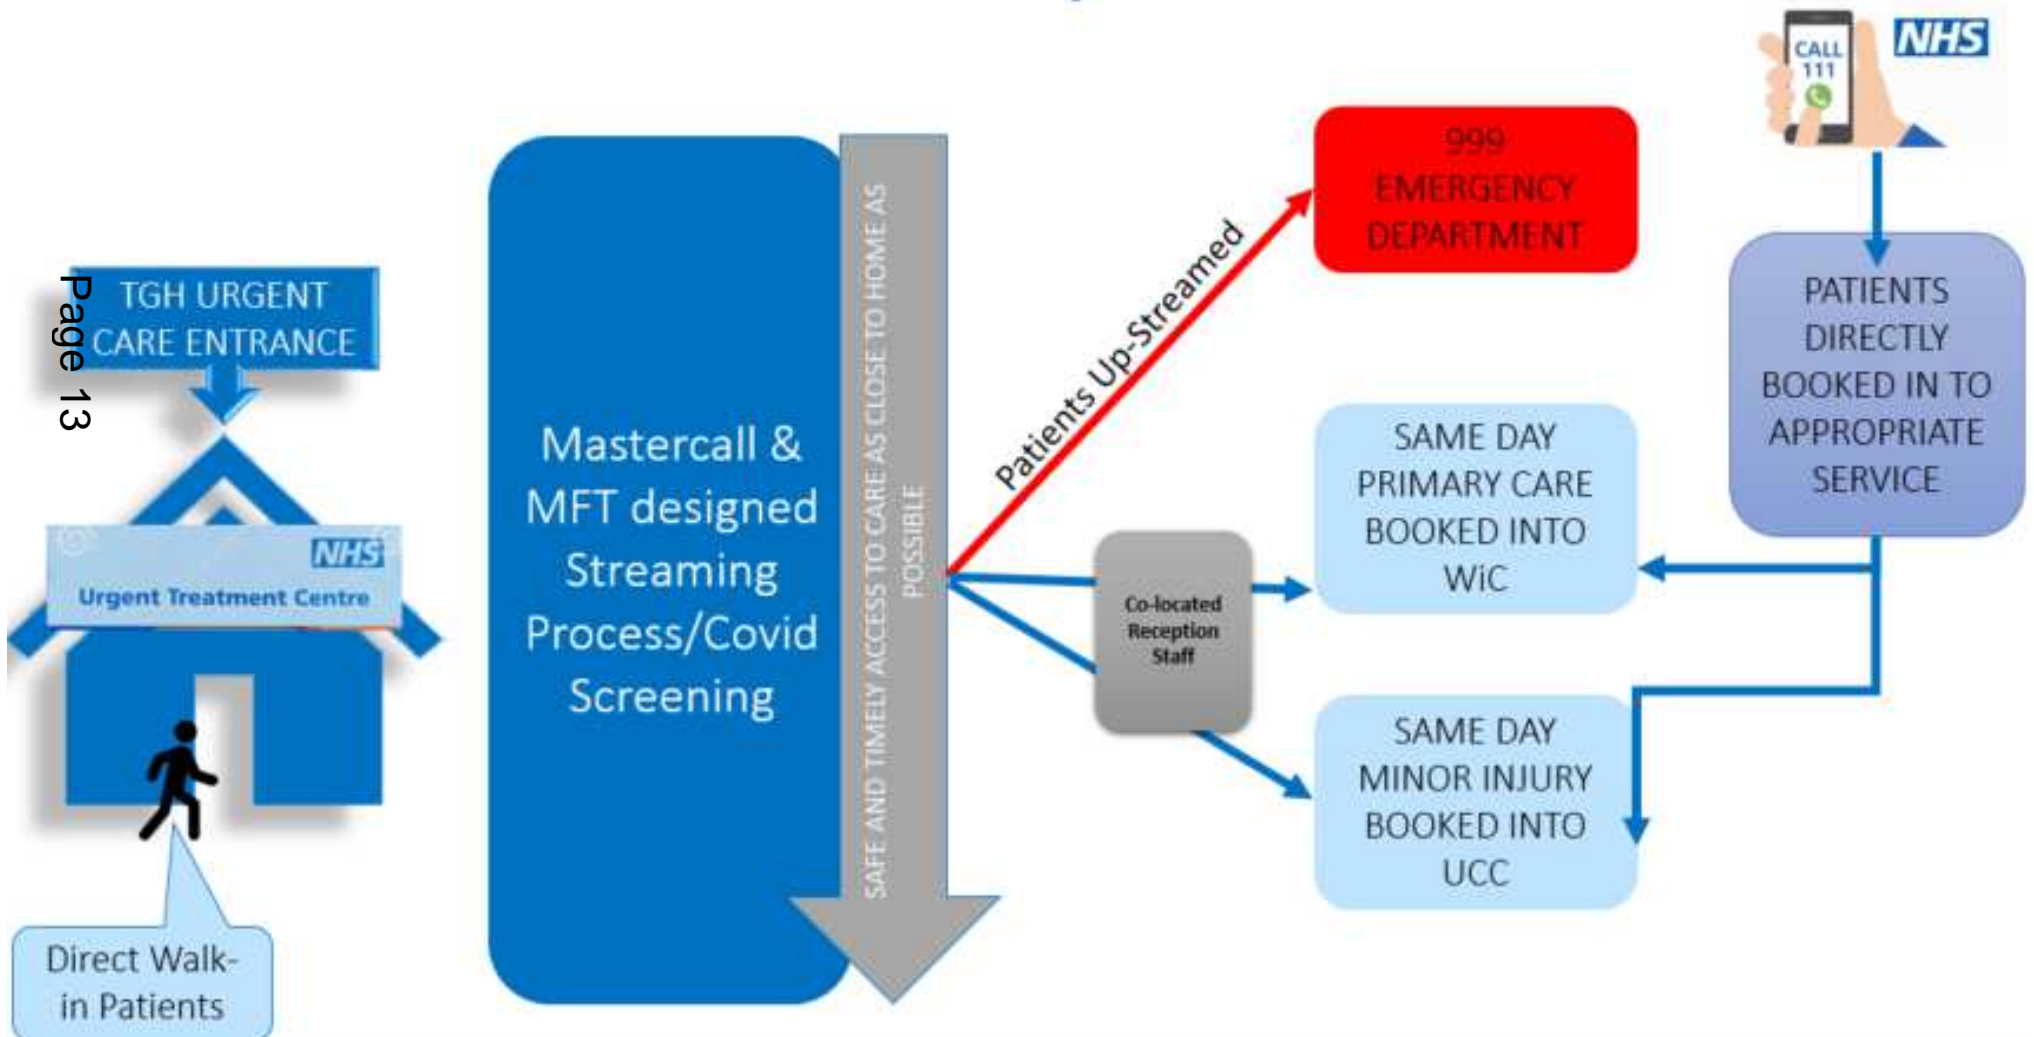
Page 13

TGH URGENT CARE ENTRANCE

NHS
Urgent Treatment Centre

Direct Walk-in Patients

Mastercall & MFT designed Streaming Process/Covid Screening

SAFE AND TIMELY ACCESS TO CARE AS CLOSE TO HOME AS POSSIBLE

Patients Up-Streamed

999 EMERGENCY DEPARTMENT

Co-located Reception Staff

SAME DAY PRIMARY CARE BOOKED INTO WiC

SAME DAY MINOR INJURY BOOKED INTO UCC

CALL 111

NHS

PATIENTS DIRECTLY BOOKED IN TO APPROPRIATE SERVICE